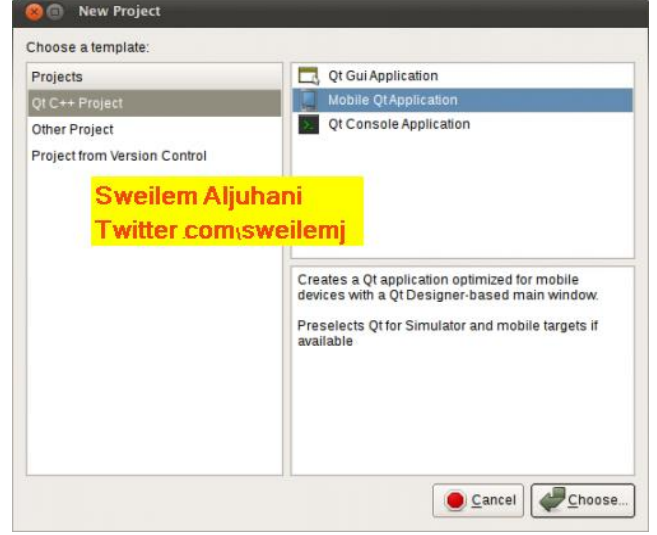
New Project

Choose a template:

Projects
Qt C++ Project
Other Project
Project from Version Control

Sweilem Aljuhani
Twitter com\sweilemj

Qt Gui Application
Mobile Qt Application
Qt Console Application

Creates a Qt application optimized for mobile devices with a Qt Designer-based main window.

Preselects Qt for Simulator and mobile targets if available

Cancel
Choose...